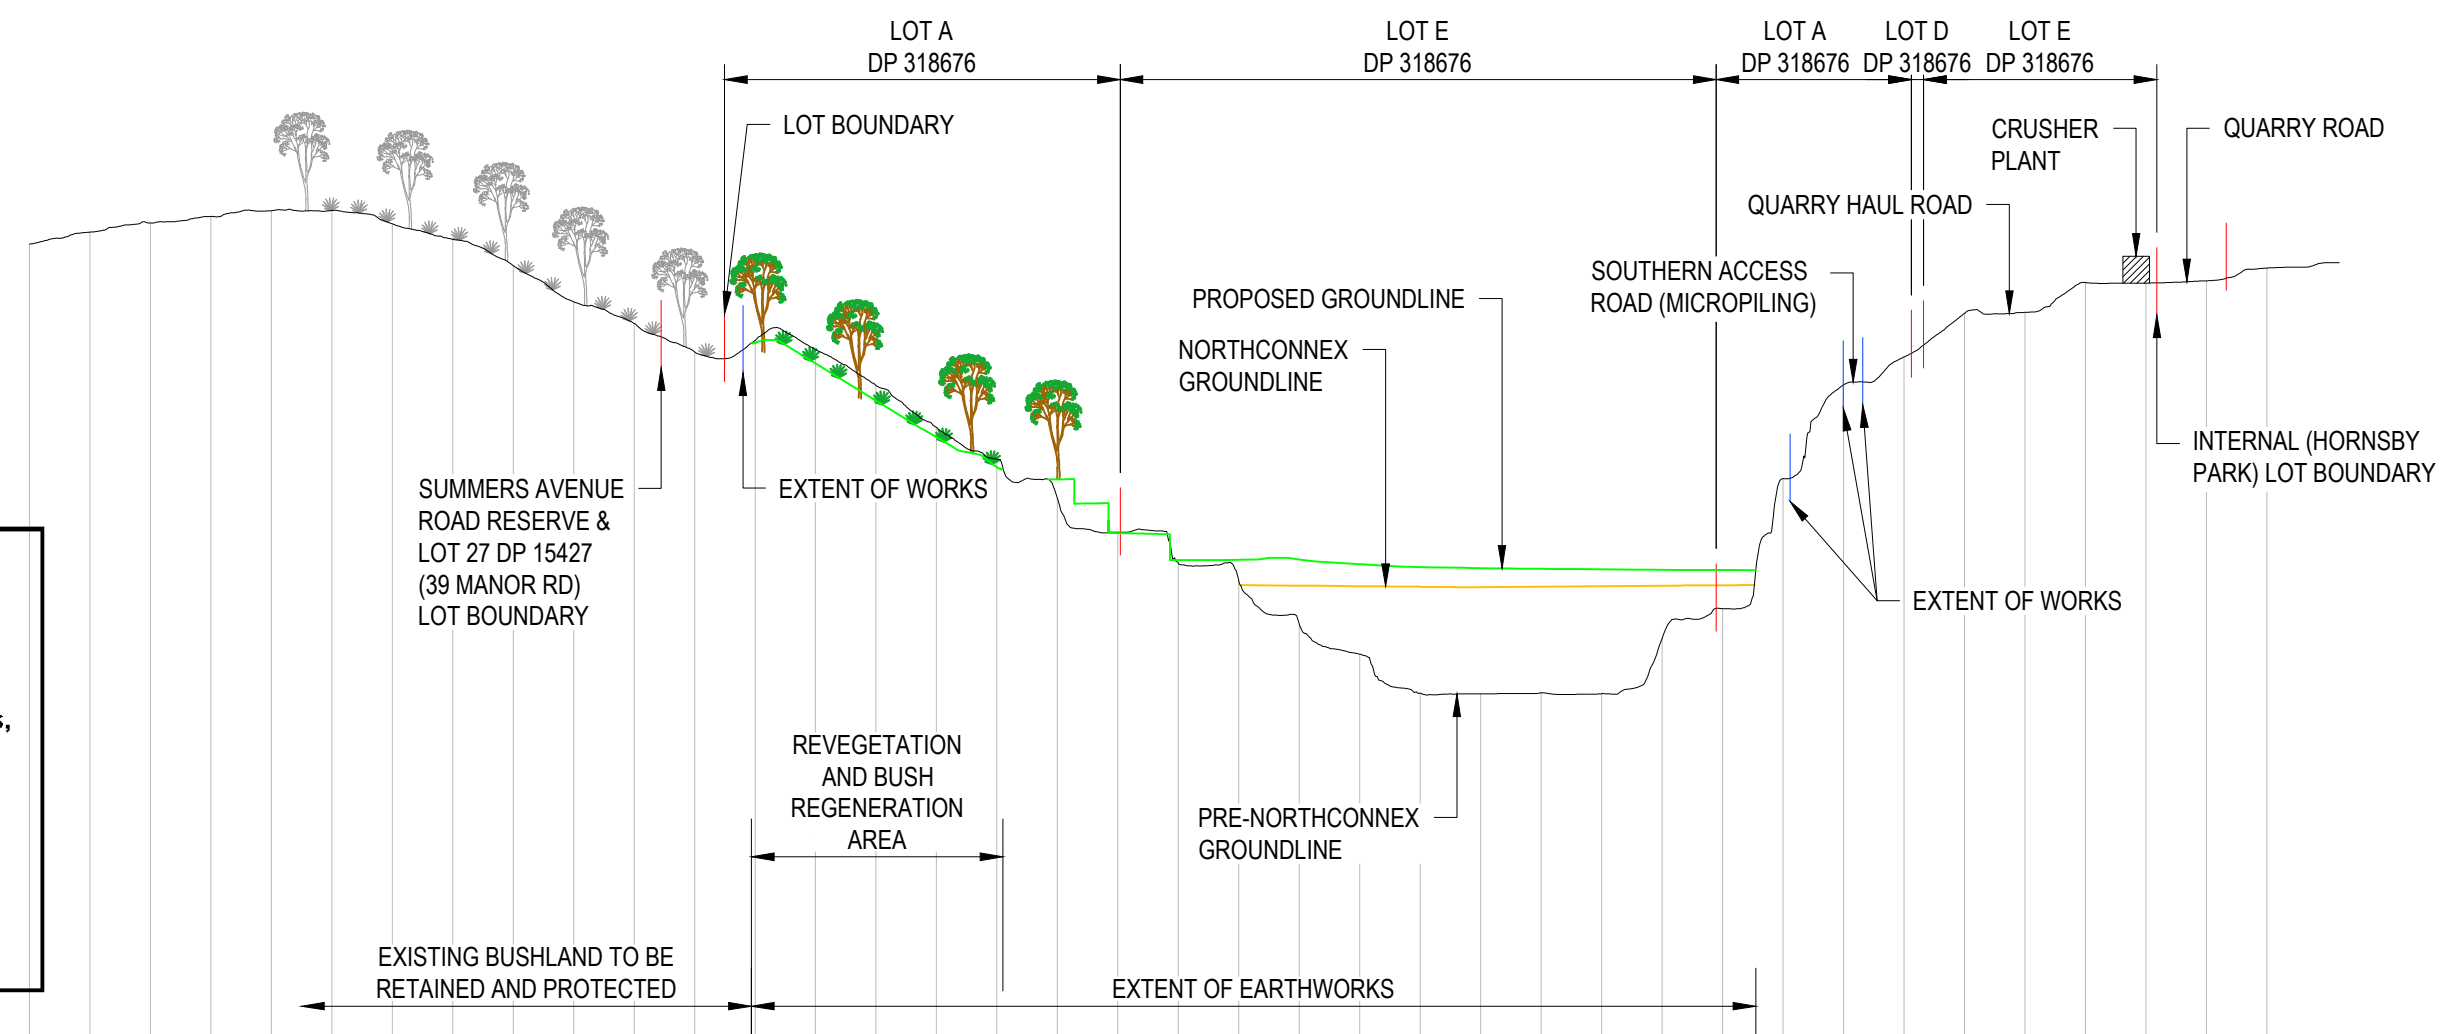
LOT A
DP 318676

LOT E
DP 318676

LOT A
DP 318676

LOT D
DP 318676

LOT E
DP 318676

LOT BOUNDARY

CRUSHER
PLANT

QUARRY ROAD

QUARRY HAUL ROAD

SOUTHERN ACCESS
ROAD (MICROPILING)

PROPOSED GROUNDLINE

NORTHCONNEX
GROUNDLINE

INTERNAL (HORNSBY
PARK) LOT BOUNDARY

SUMMERS AVENUE
ROAD RESERVE &
LOT 27 DP 15427
(39 MANOR RD)
LOT BOUNDARY

EXTENT OF WORKS

EXTENT OF WORKS

s,

REVEGETATION
AND BUSH
REGENERATION
AREA

PRE-NORTHCONNEX
GROUNDLINE

EXISTING BUSHLAND TO BE
RETAINED AND PROTECTED

EXTENT OF EARTHWORKS